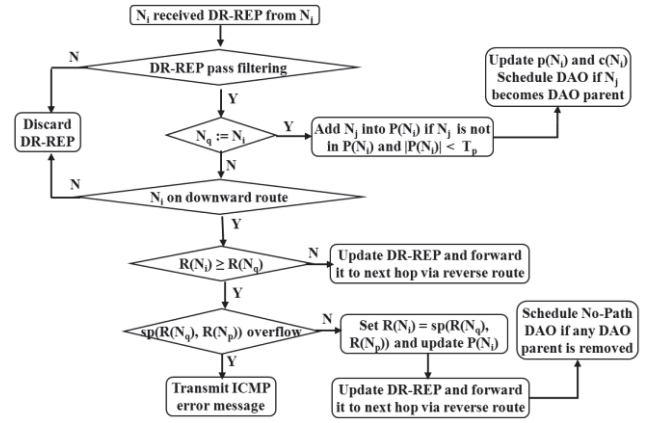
$N_i$ received DR-REP from $N_j$

DR-REP pass filtering

N

Y

Discard DR-REP

$N_q := N_i$

Y

Add $N_j$ into $P(N_i)$ if $N_j$ is not in $P(N_i)$ and $|P(N_i)| < T_p$

Update $p(N_i)$ and $c(N_i)$ Schedule DAO if $N_j$ becomes DAO parent

N

N

$N_i$ on downward route

Y

$R(N_i) \geq R(N_q)$

N

Update DR-REP and forward it to next hop via reverse route

Y

$sp(R(N_q), R(N_p))$ overflow

N

Set $R(N_i) = sp(R(N_q), R(N_p))$ and update $P(N_i)$

Schedule No-Path DAO if any DAO parent is removed

Y

Transmit ICMP error message

Update DR-REP and forward it to next hop via reverse route